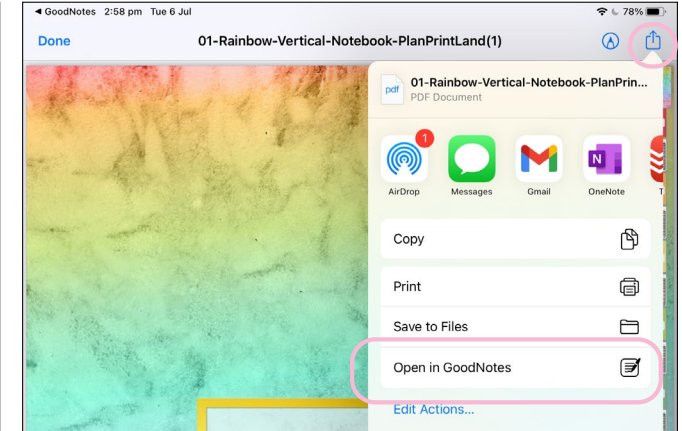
◀ GoodNotes 2:58 pm Tue 6 Jul

78%

Done

01-Rainbow-Vertical-Notebook-PlanPrintLand(1)

pdf

01-Rainbow-Vertical-Notebook-PlanPrin...

PDF Document

1

AirDrop

Messages

Gmail

OneNote

T

Copy

Print

Save to Files

Open in GoodNotes

Edit Actions...